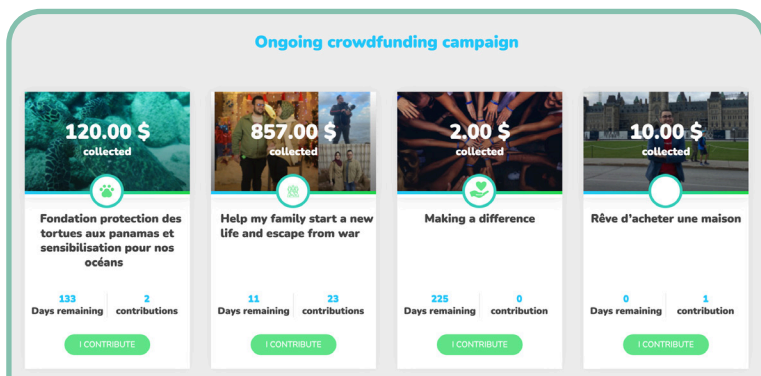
Ongoing crowdfunding campaign

120.00 $
collected

Fondation protection des tortues aux panamas et sensibilisation pour nos océans

133
Days remaining

2
contributions

I CONTRIBUTE

857.00 $
collected

Help my family start a new life and escape from war

11
Days remaining

23
contributions

I CONTRIBUTE

2.00 $
collected

Making a difference

225
Days remaining

0
contribution

I CONTRIBUTE

10.00 $
collected

Rêve d'acheter une maison

0
Days remaining

1
contribution

I CONTRIBUTE